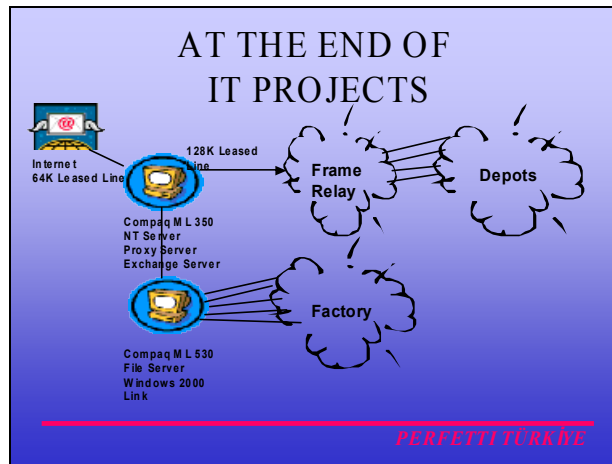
AT THE END OF IT PROJECTS

Internet
64K Leased Line

128K Leased Line

Frame Relay

Depots

Compaq ML 350
NT Server
Proxy Server
Exchange Server

Factory

Compaq ML 530
File Server
Windows 2000
Link

PERFETTI TÜRKİYE